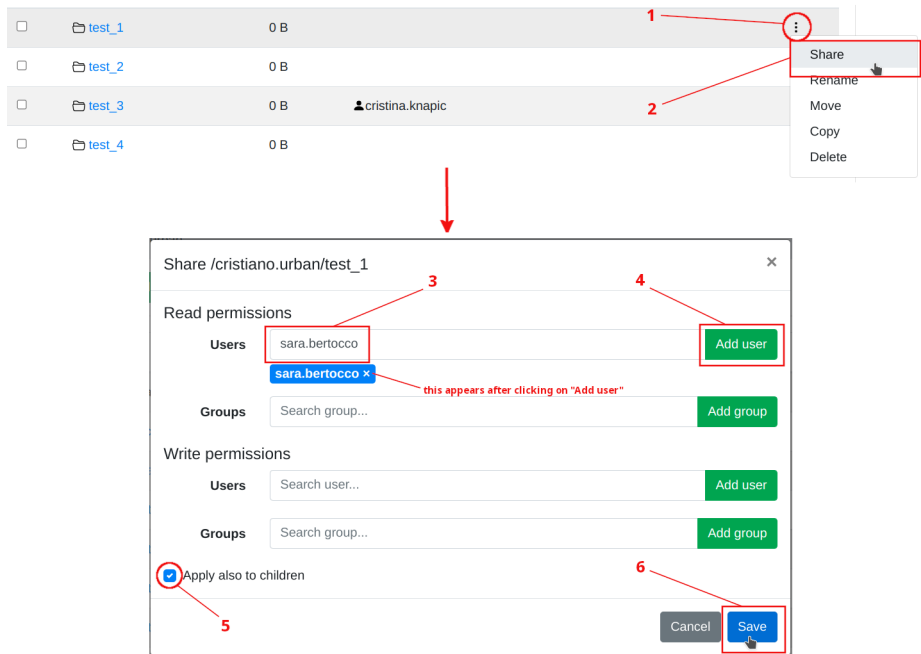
test_1 0 B

test_2 0 B

test_3 0 B cristina.knapic

test_4 0 B

1

Share

Rename

Move

Copy

Delete

2

Share /cristiano.urban/test_1 ×

3

4

Read permissions

Users sara.bertocco Add user

sara.bertocco ×

this appears after clicking on "Add user"

Groups Search group... Add group

Write permissions

Users Search user... Add user

Groups Search group... Add group

Apply also to children

5

6

Cancel Save